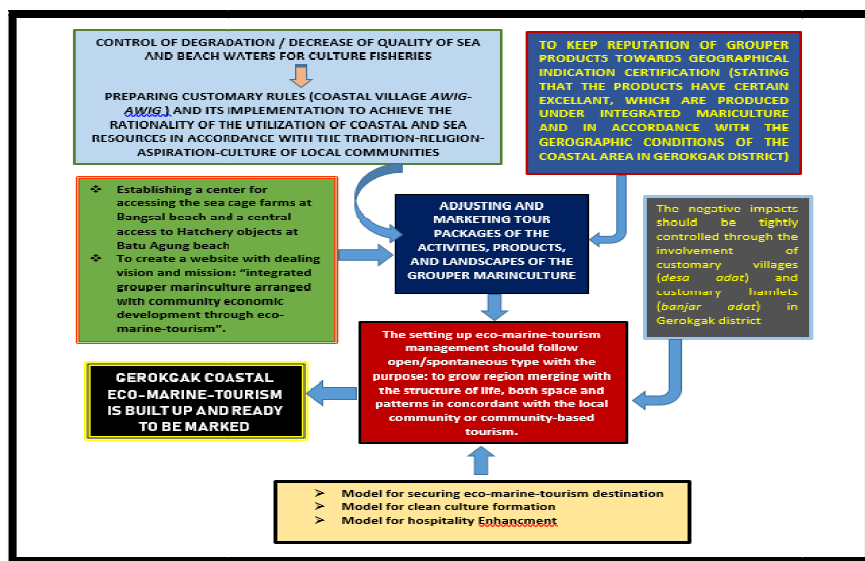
CONTROL OF DEGRADATION / DECREASE OF QUALITY OF SEA AND BEACH WATERS FOR CULTURE FISHERIES

PREPARING CUSTOMARY RULES (COASTAL VILLAGE *AWIG-AWIG* ) AND ITS IMPLEMENTATION TO ACHIEVE THE RATIONALITY OF THE UTILIZATION OF COASTAL AND SEA RESOURCES IN ACCORDANCE WITH THE TRADITION-RELIGION-ASPIRATION-CULTURE OF LOCAL COMMUNITIES

TO KEEP REPUTATION OF GROUPER PRODUCTS TOWARDS GEOGRAPHICAL INDICATION CERTIFICATION (STATING THAT THE PRODUCTS HAVE CERTAIN EXCELLANT, WHICH ARE PRODUCED UNDER INTEGRATED MARICULTURE AND IN ACCORDANCE WITH THE GEROGRAPHIC CONDITIONS OF THE COASTAL AREA IN GEROKGAK DISTRICT)

❖ Establishing a center for accessing the sea cage farms at Bangsal beach and a central access to Hatchery objects at Batu Agung beach
❖ To create a website with dealing vision and mission: "integrated grouper mariculture arranged with community economic development through eco-marine-tourism".

ADJUSTING AND MARKETING TOUR PACKAGES OF THE ACTIVITIES, PRODUCTS, AND LANDSCAPES OF THE GROUPER MARINCULTURE

The negative impacts should be tightly controlled through the involvement of customary villages (*desa adat*) and customary hamlets (*banjar adat*) in Gerokgak district

GEROKGAK COASTAL ECO-MARINE-TOURISM IS BUILT UP AND READY TO BE MARKED

The setting up eco-marine-tourism management should follow open/spontaneous type with the purpose: to grow region merging with the structure of life, both space and patterns in concordant with the local community or community-based tourism.

➢ Model for securing eco-marine-tourism destination
➢ Model for clean culture formation
➢ Model for hospitality Enhancment